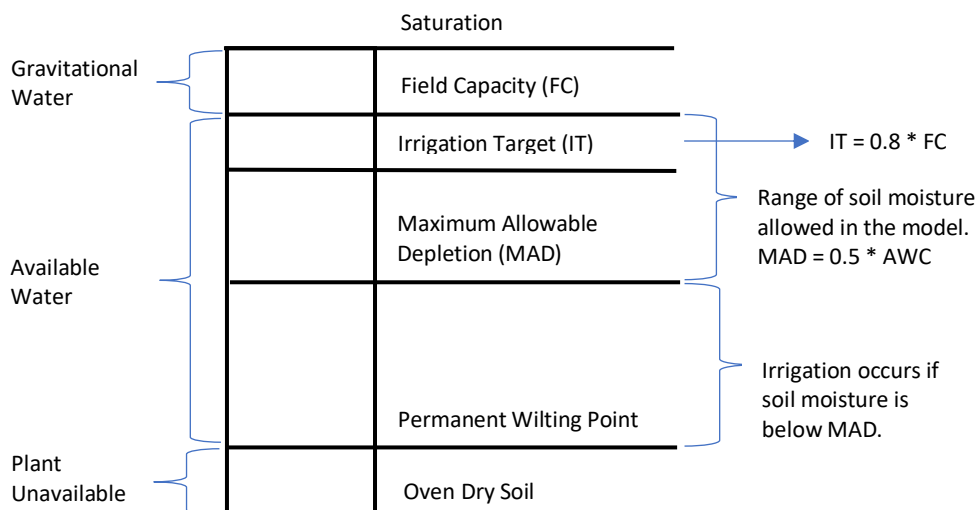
Saturation

Gravitational Water

Field Capacity (FC)

Irrigation Target (IT)

IT = 0.8 * FC

Range of soil moisture allowed in the model. MAD = 0.5 * AWC

Maximum Allowable Depletion (MAD)

Available Water

Irrigation occurs if soil moisture is below MAD.

Permanent Wilting Point

Plant Unavailable

Oven Dry Soil